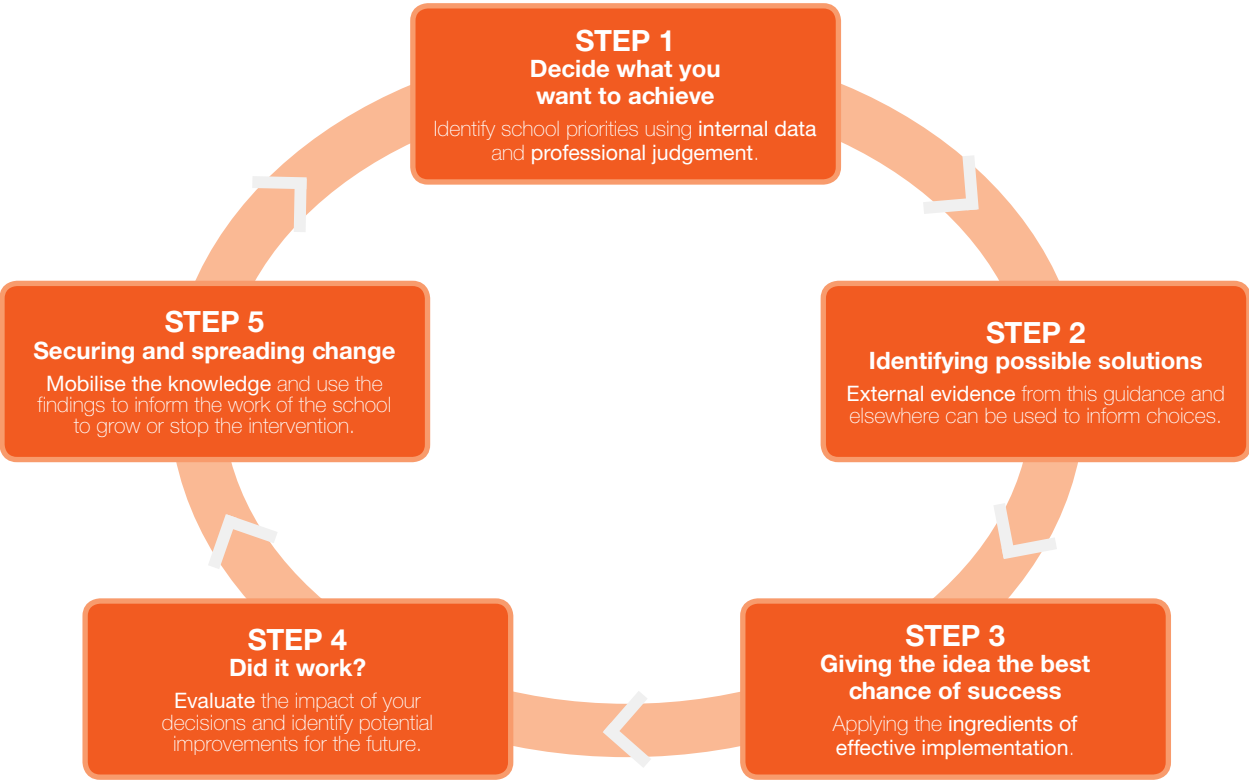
STEP 1
Decide what you want to achieve
Identify school priorities using internal data and professional judgement.

STEP 2
Identifying possible solutions
External evidence from this guidance and elsewhere can be used to inform choices.

STEP 3
Giving the idea the best chance of success
Applying the ingredients of effective implementation.

STEP 4
Did it work?
Evaluate the impact of your decisions and identify potential improvements for the future.

STEP 5
Securing and spreading change
Mobilise the knowledge and use the findings to inform the work of the school to grow or stop the intervention.